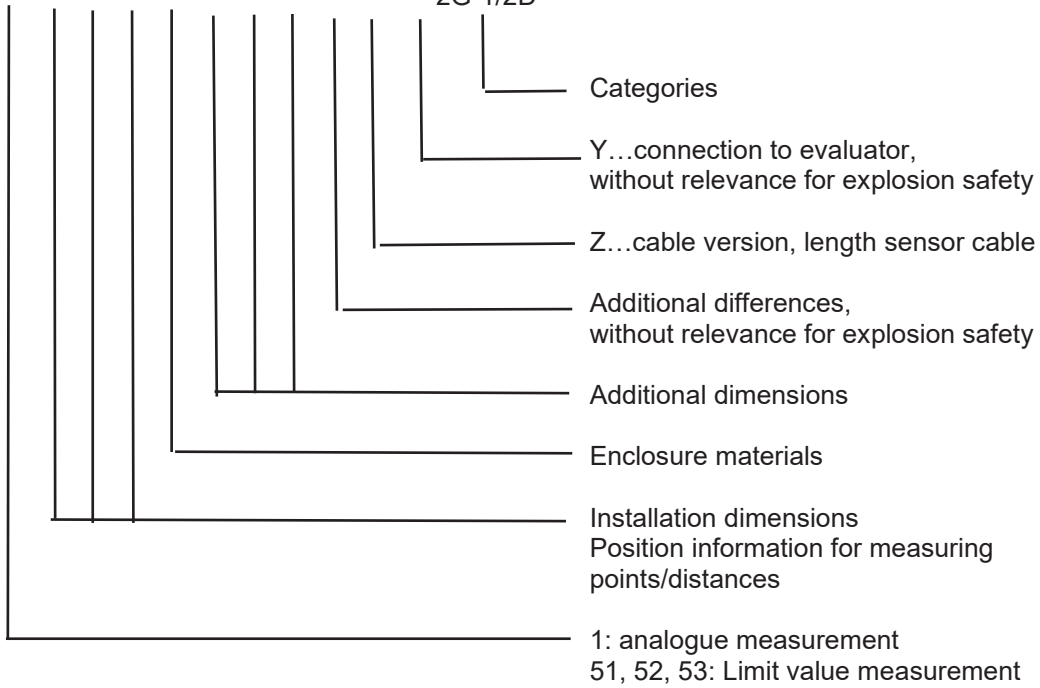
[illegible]

Categories

Y…connection to evaluator, without relevance for explosion safety

Z…cable version, length sensor cable

Additional differences, without relevance for explosion safety

Additional dimensions

Enclosure materials

Installation dimensions
Position information for measuring points/distances

1: analogue measurement
51, 52, 53: Limit value measurement